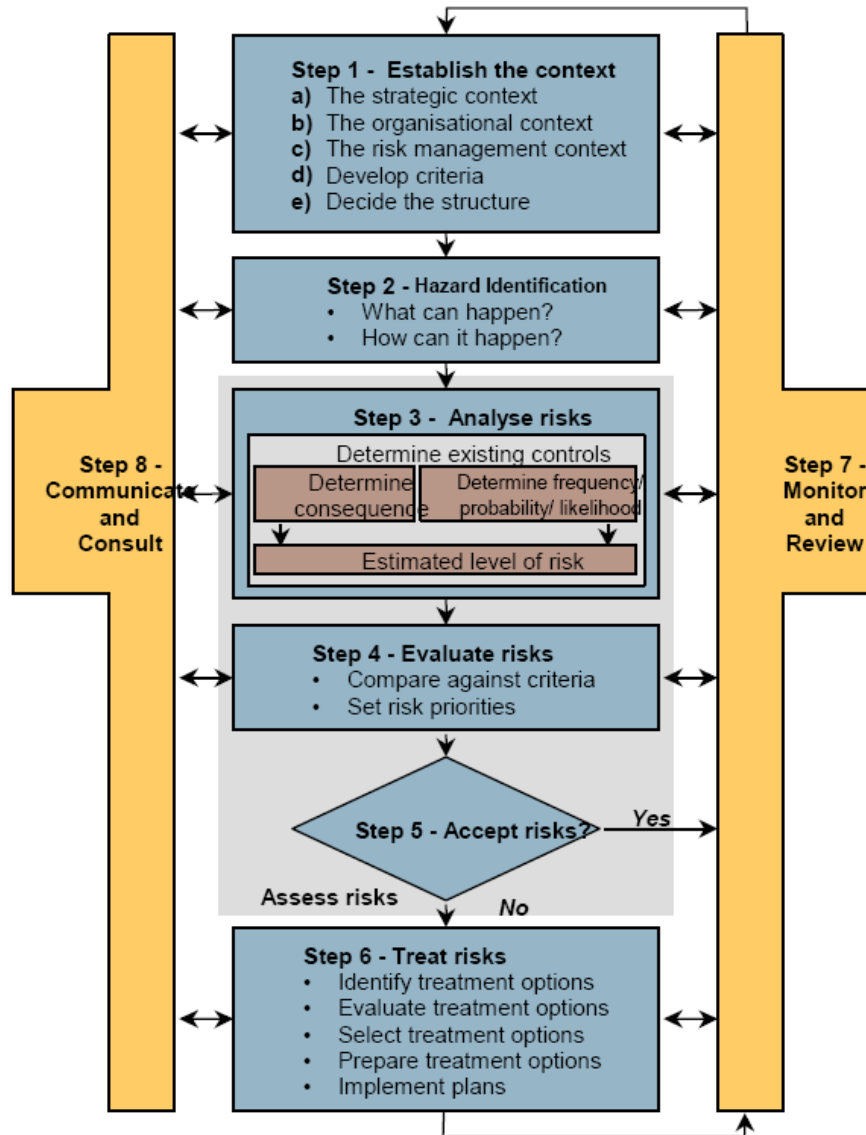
Step 1 - Establish the context
a) The strategic context
b) The organisational context
c) The risk management context
d) Develop criteria
e) Decide the structure

Step 2 - Hazard Identification
• What can happen?
• How can it happen?

Step 3 - Analyse risks
Determine existing controls
Determine consequence
Determine frequency/ probability/ likelihood
Estimated level of risk

Step 4 - Evaluate risks
• Compare against criteria
• Set risk priorities

Step 5 - Accept risks?
Yes
No
Assess risks

Step 6 - Treat risks
• Identify treatment options
• Evaluate treatment options
• Select treatment options
• Prepare treatment options
• Implement plans

Step 8 - Communicate and Consult

Step 7 - Monitor and Review